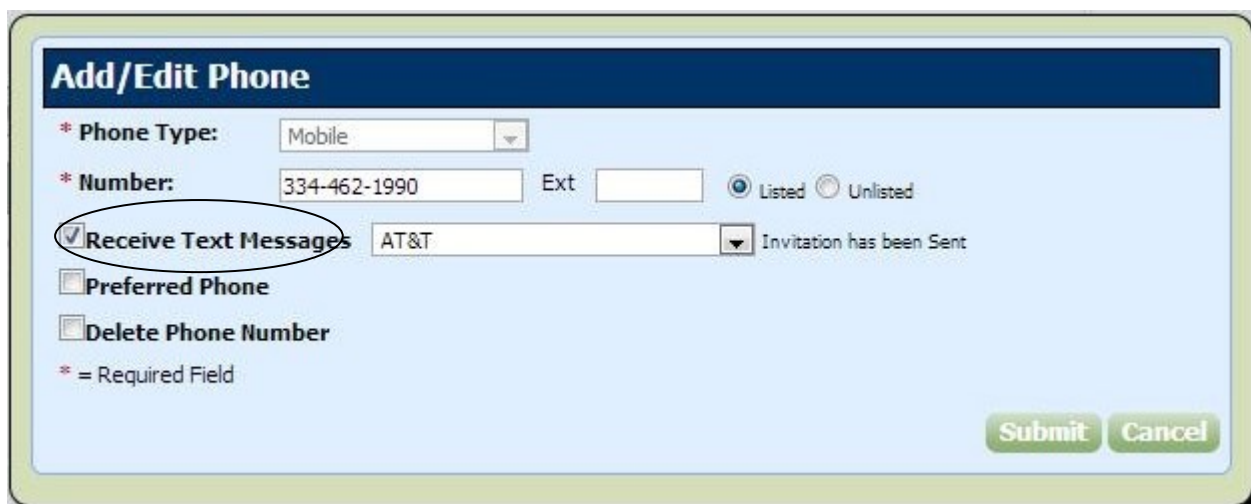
Add/Edit Phone

* Phone Type: Mobile

* Number: 334-462-1990 Ext Listed Unlisted

Receive Text Messages AT&T Invitation has been Sent

Preferred Phone

Delete Phone Number

* = Required Field

Submit Cancel